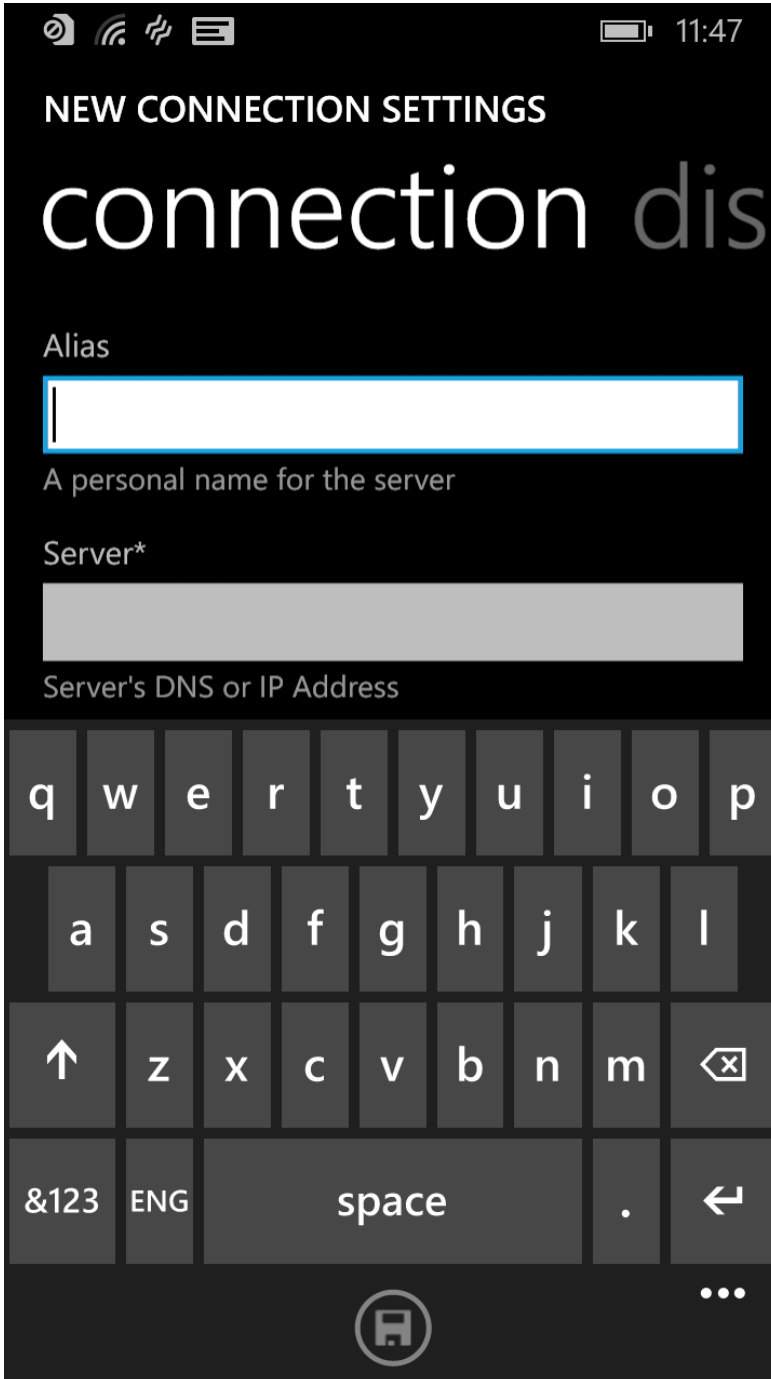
11:47

NEW CONNECTION SETTINGS

connection dis

Alias

A personal name for the server

Server*

Server's DNS or IP Address

q w e r t y u i o p

a s d f g h j k l

z x c v b n m

&123 ENG space .

...